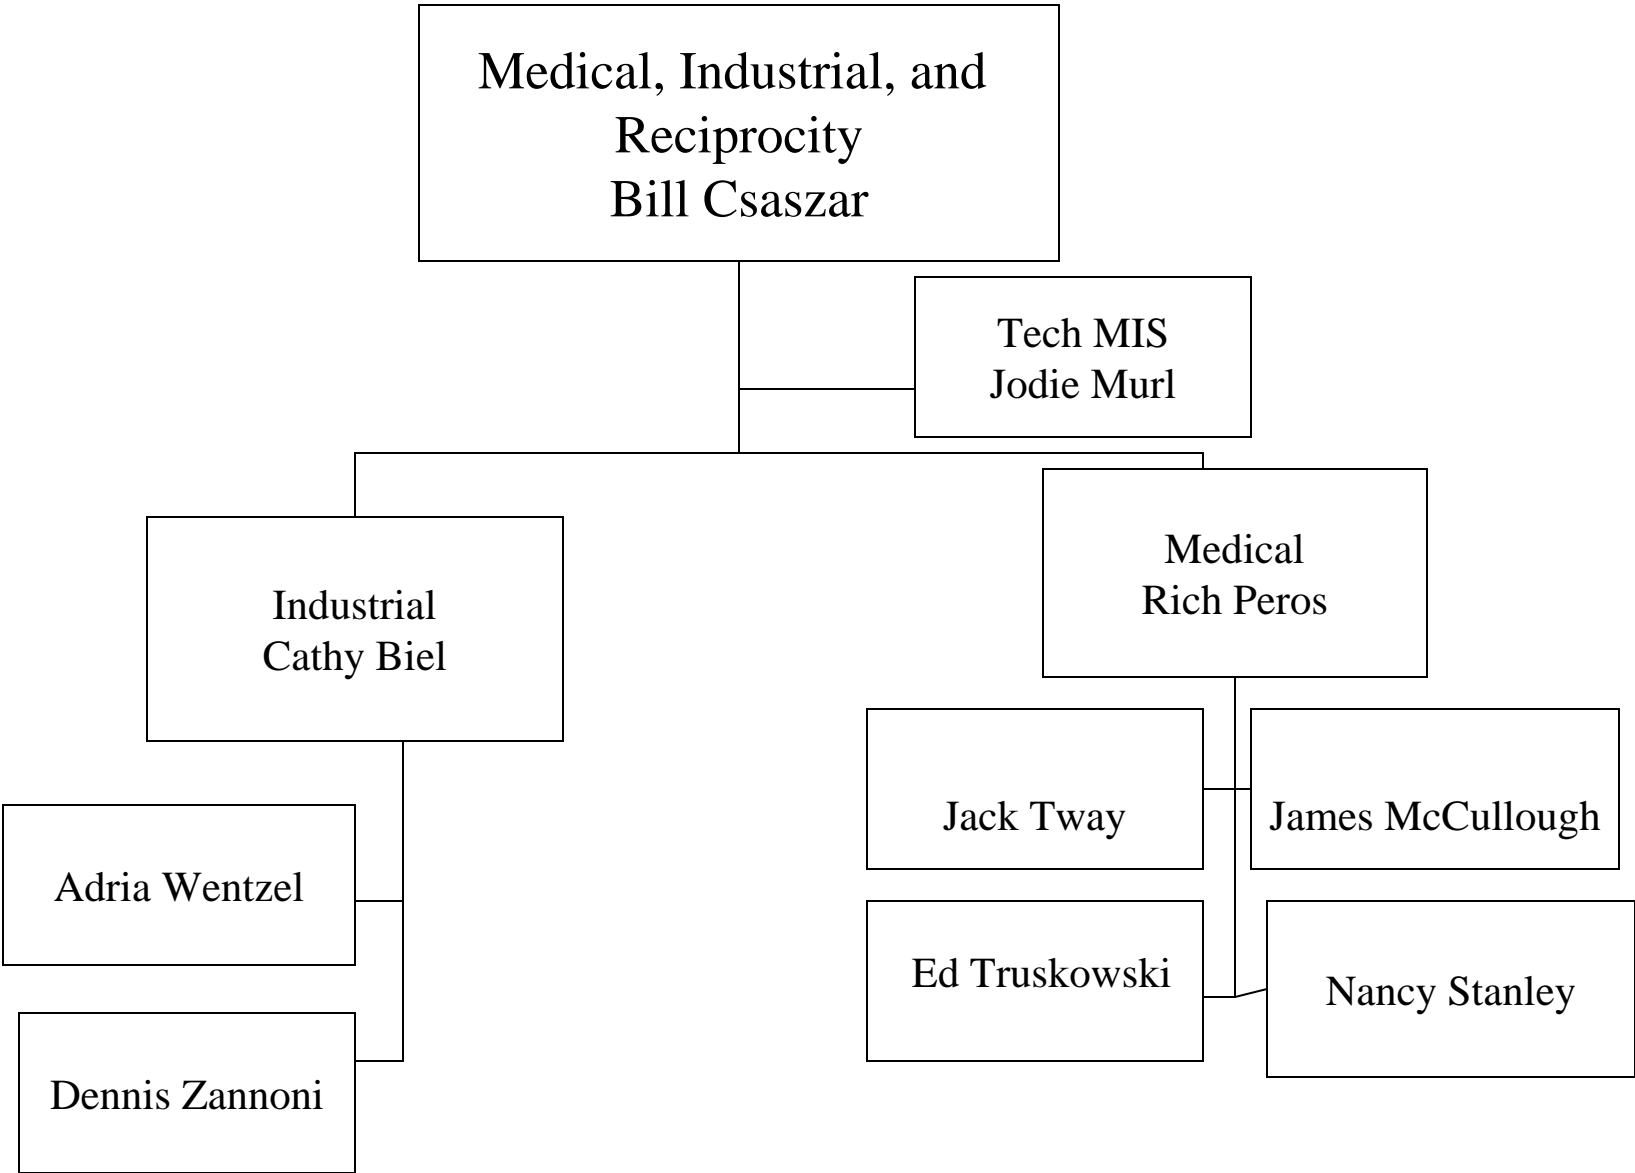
Medical, Industrial, and Reciprocity
Bill Csaszar

Tech MIS
Jodie Murl

Industrial
Cathy Biel

Medical
Rich Peros

Adria Wentzel

Dennis Zannoni

Jack Tway

James McCullough

Ed Truskowski

Nancy Stanley